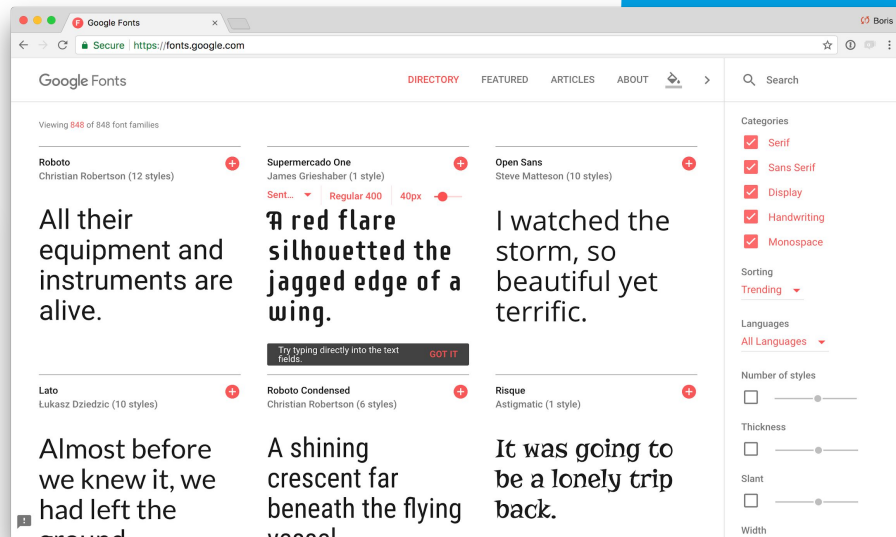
Google Fonts ×

Boris

Secure https://fonts.google.com

Google Fonts

DIRECTORY FEATURED ARTICLES ABOUT

Search

Viewing 848 of 848 font families

Roboto
Christian Robertson (12 styles)

All their equipment and instruments are alive.

Supermercado One
James Grieshaber (1 style)

Sent... Regular 400 40px

A red flare silhouetted the jagged edge of a wing.

Try typing directly into the text fields. GOT IT

Open Sans
Steve Matteson (10 styles)

I watched the storm, so beautiful yet terrific.

Lato
Łukasz Dziedzic (10 styles)

Almost before we knew it, we had left the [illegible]

Roboto Condensed
Christian Robertson (6 styles)

A shining crescent far beneath the flying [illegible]

Risque
Astigmatic (1 style)

It was going to be a lonely trip back.

Categories
Serif
Sans Serif
Display
Handwriting
Monospace

Sorting
Trending

Languages
All Languages

Number of styles

Thickness

Slant

Width